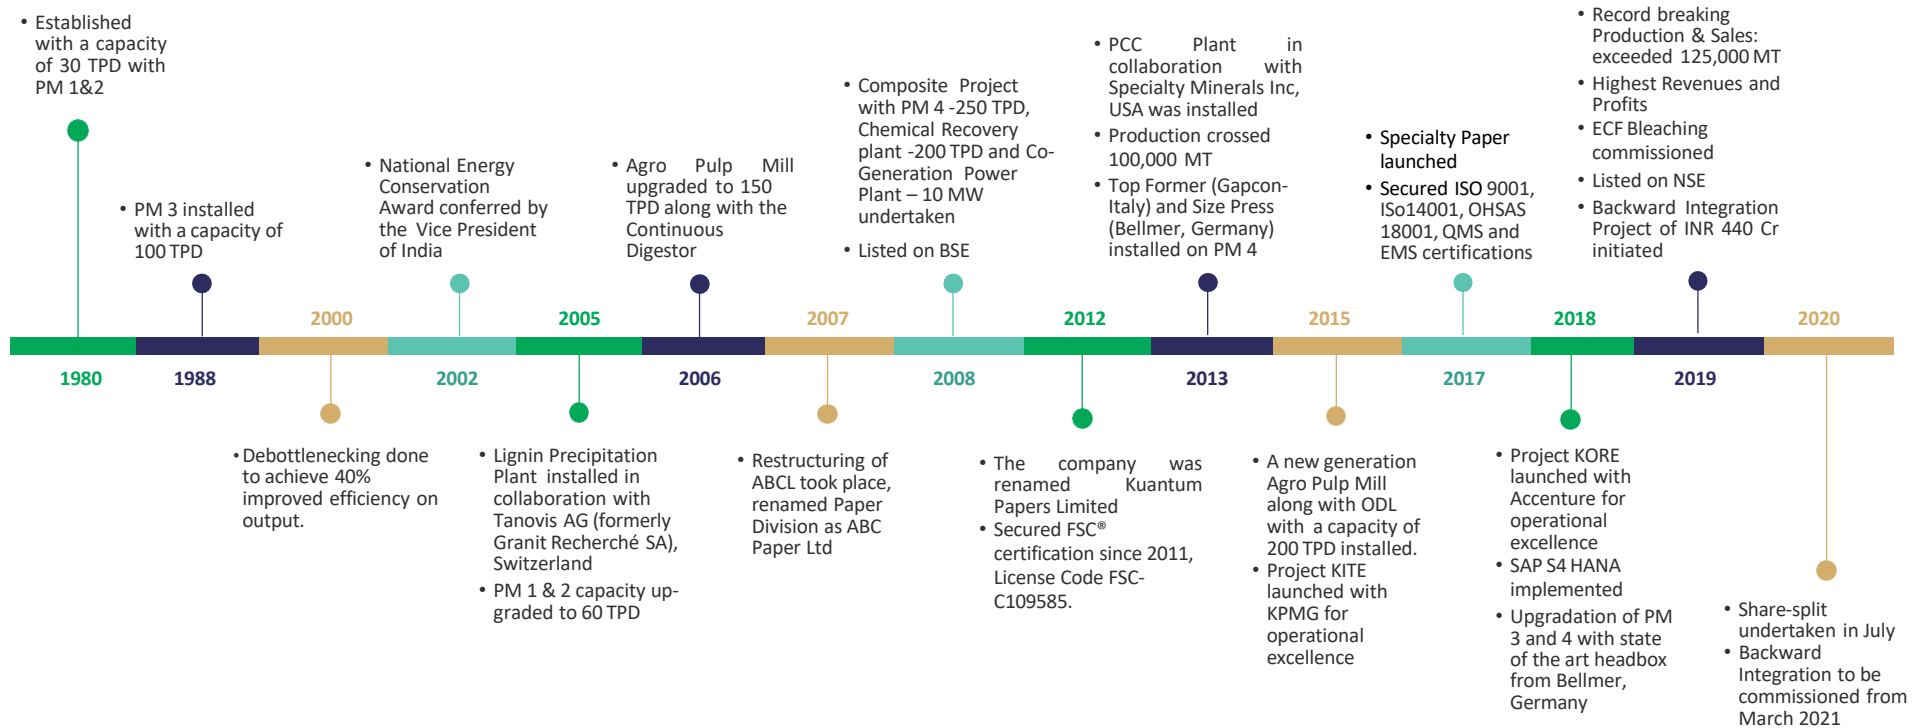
• Established with a capacity of 30 TPD with PM 1&2

• PM 3 installed with a capacity of 100 TPD

• National Energy Conservation Award conferred by the Vice President of India

• Agro Pulp Mill upgraded to 150 TPD along with the Continuous Digestor

• Composite Project with PM 4 -250 TPD, Chemical Recovery plant -200 TPD and Co-Generation Power Plant – 10 MW undertaken
• Listed on BSE

• PCC Plant in collaboration with Specialty Minerals Inc, USA was installed
• Production crossed 100,000 MT
• Top Former (Gapcon-Italy) and Size Press (Bellmer, Germany) installed on PM 4

• Specialty Paper launched
• Secured ISO 9001, ISo14001, OHSAS 18001, QMS and EMS certifications

• Record breaking Production & Sales: exceeded 125,000 MT
• Highest Revenues and Profits
• ECF Bleaching commissioned
• Listed on NSE
• Backward Integration Project of INR 440 Cr initiated

1980 1988 2000 2002 2005 2006 2007 2008 2012 2013 2015 2017 2018 2019 2020

• Debottlenecking done to achieve 40% improved efficiency on output.

• Lignin Precipitation Plant installed in collaboration with Tanovis AG (formerly Granit Recherché SA), Switzerland
• PM 1 & 2 capacity upgraded to 60 TPD

• Restructuring of ABCL took place, renamed Paper Division as ABC Paper Ltd

• The company was renamed Kuantum Papers Limited
• Secured FSC® certification since 2011, License Code FSC-C109585.

• A new generation Agro Pulp Mill along with ODL with a capacity of 200 TPD installed.
• Project KITE launched with KPMG for operational excellence

• Project KORE launched with Accenture for operational excellence
• SAP S4 HANA implemented
• Upgradation of PM 3 and 4 with state of the art headbox from Bellmer, Germany

• Share-split undertaken in July
• Backward Integration to be commissioned from March 2021